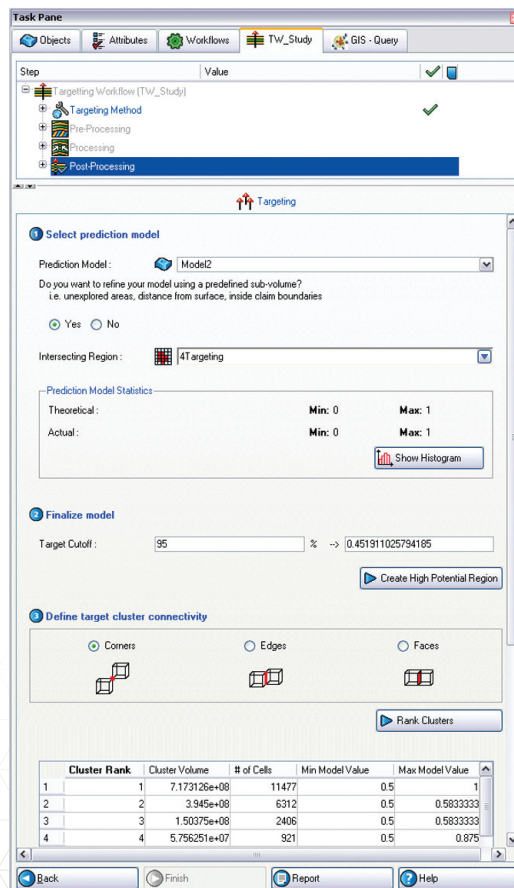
Task Pane

Objects | Attributes | Workflows | TW_Study | GIS - Query

Step | Value

Targetting Workflow (TW_Study)
Targeting Method
Pre-Processing
Processing
Post-Processing

Targeting

1 Select prediction model

Prediction Model : Model2

Do you want to refine your model using a predefined sub-volume?
i.e. unexplored areas, distance from surface, inside claim boundaries

Yes No

Intersecting Region : 4Targeting

Prediction Model Statistics

Theoretical : Min: 0 Max: 1

Actual : Min: 0 Max: 1

Show Histogram

2 Finalize model

Target Cutoff : 95 % --> 0.451911025794185

Create High Potential Region

3 Define target cluster connectivity

Corners Edges Faces

Rank Clusters

| | Cluster Rank | Cluster Volume | # of Cells | Min Model Value | Max Model Value |
|---|---|---|---|---|---|
| 1 | 1 | 7.173126e+08 | 11477 | 0.5 | 1 |
| 2 | 2 | 3.945e+08 | 6312 | 0.5 | 0.5833333 |
| 3 | 3 | 1.50375e+08 | 2406 | 0.5 | 0.5833333 |
| 4 | 4 | 5.756251e+07 | 921 | 0.5 | 0.875 |

Back Finish Report Help